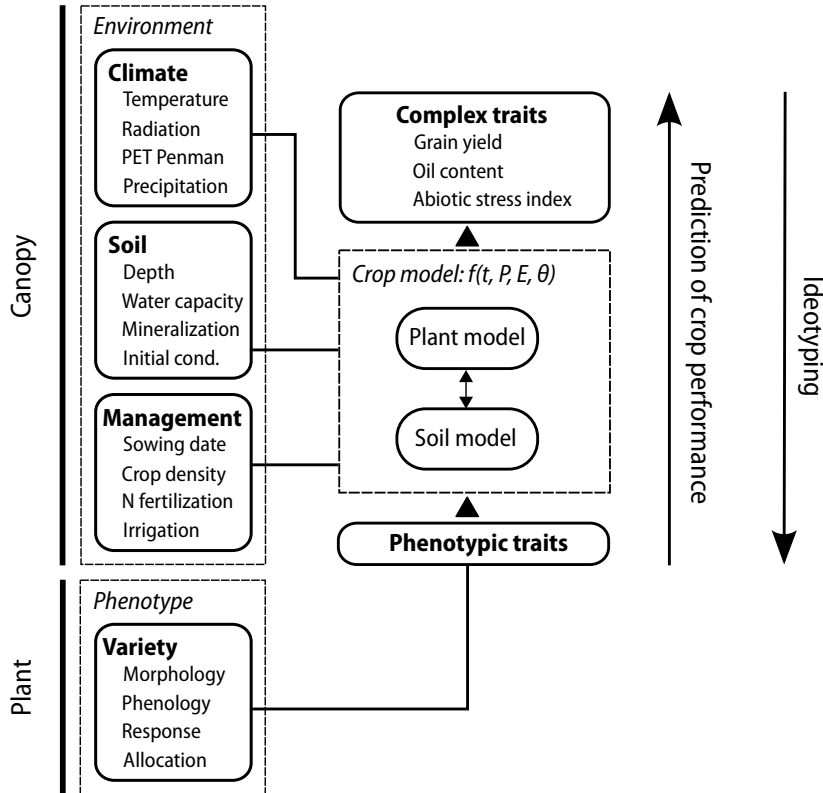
Canopy

Environment

Climate
Temperature
Radiation
PET Penman
Precipitation

Soil
Depth
Water capacity
Mineralization
Initial cond.

Management
Sowing date
Crop density
N fertilization
Irrigation

Complex traits
Grain yield
Oil content
Abiotic stress index

Crop model: $f(t, P, E, \theta)$

Plant model

Soil model

Phenotypic traits

Prediction of crop performance

Ideotyping

Plant

Phenotype

Variety
Morphology
Phenology
Response
Allocation